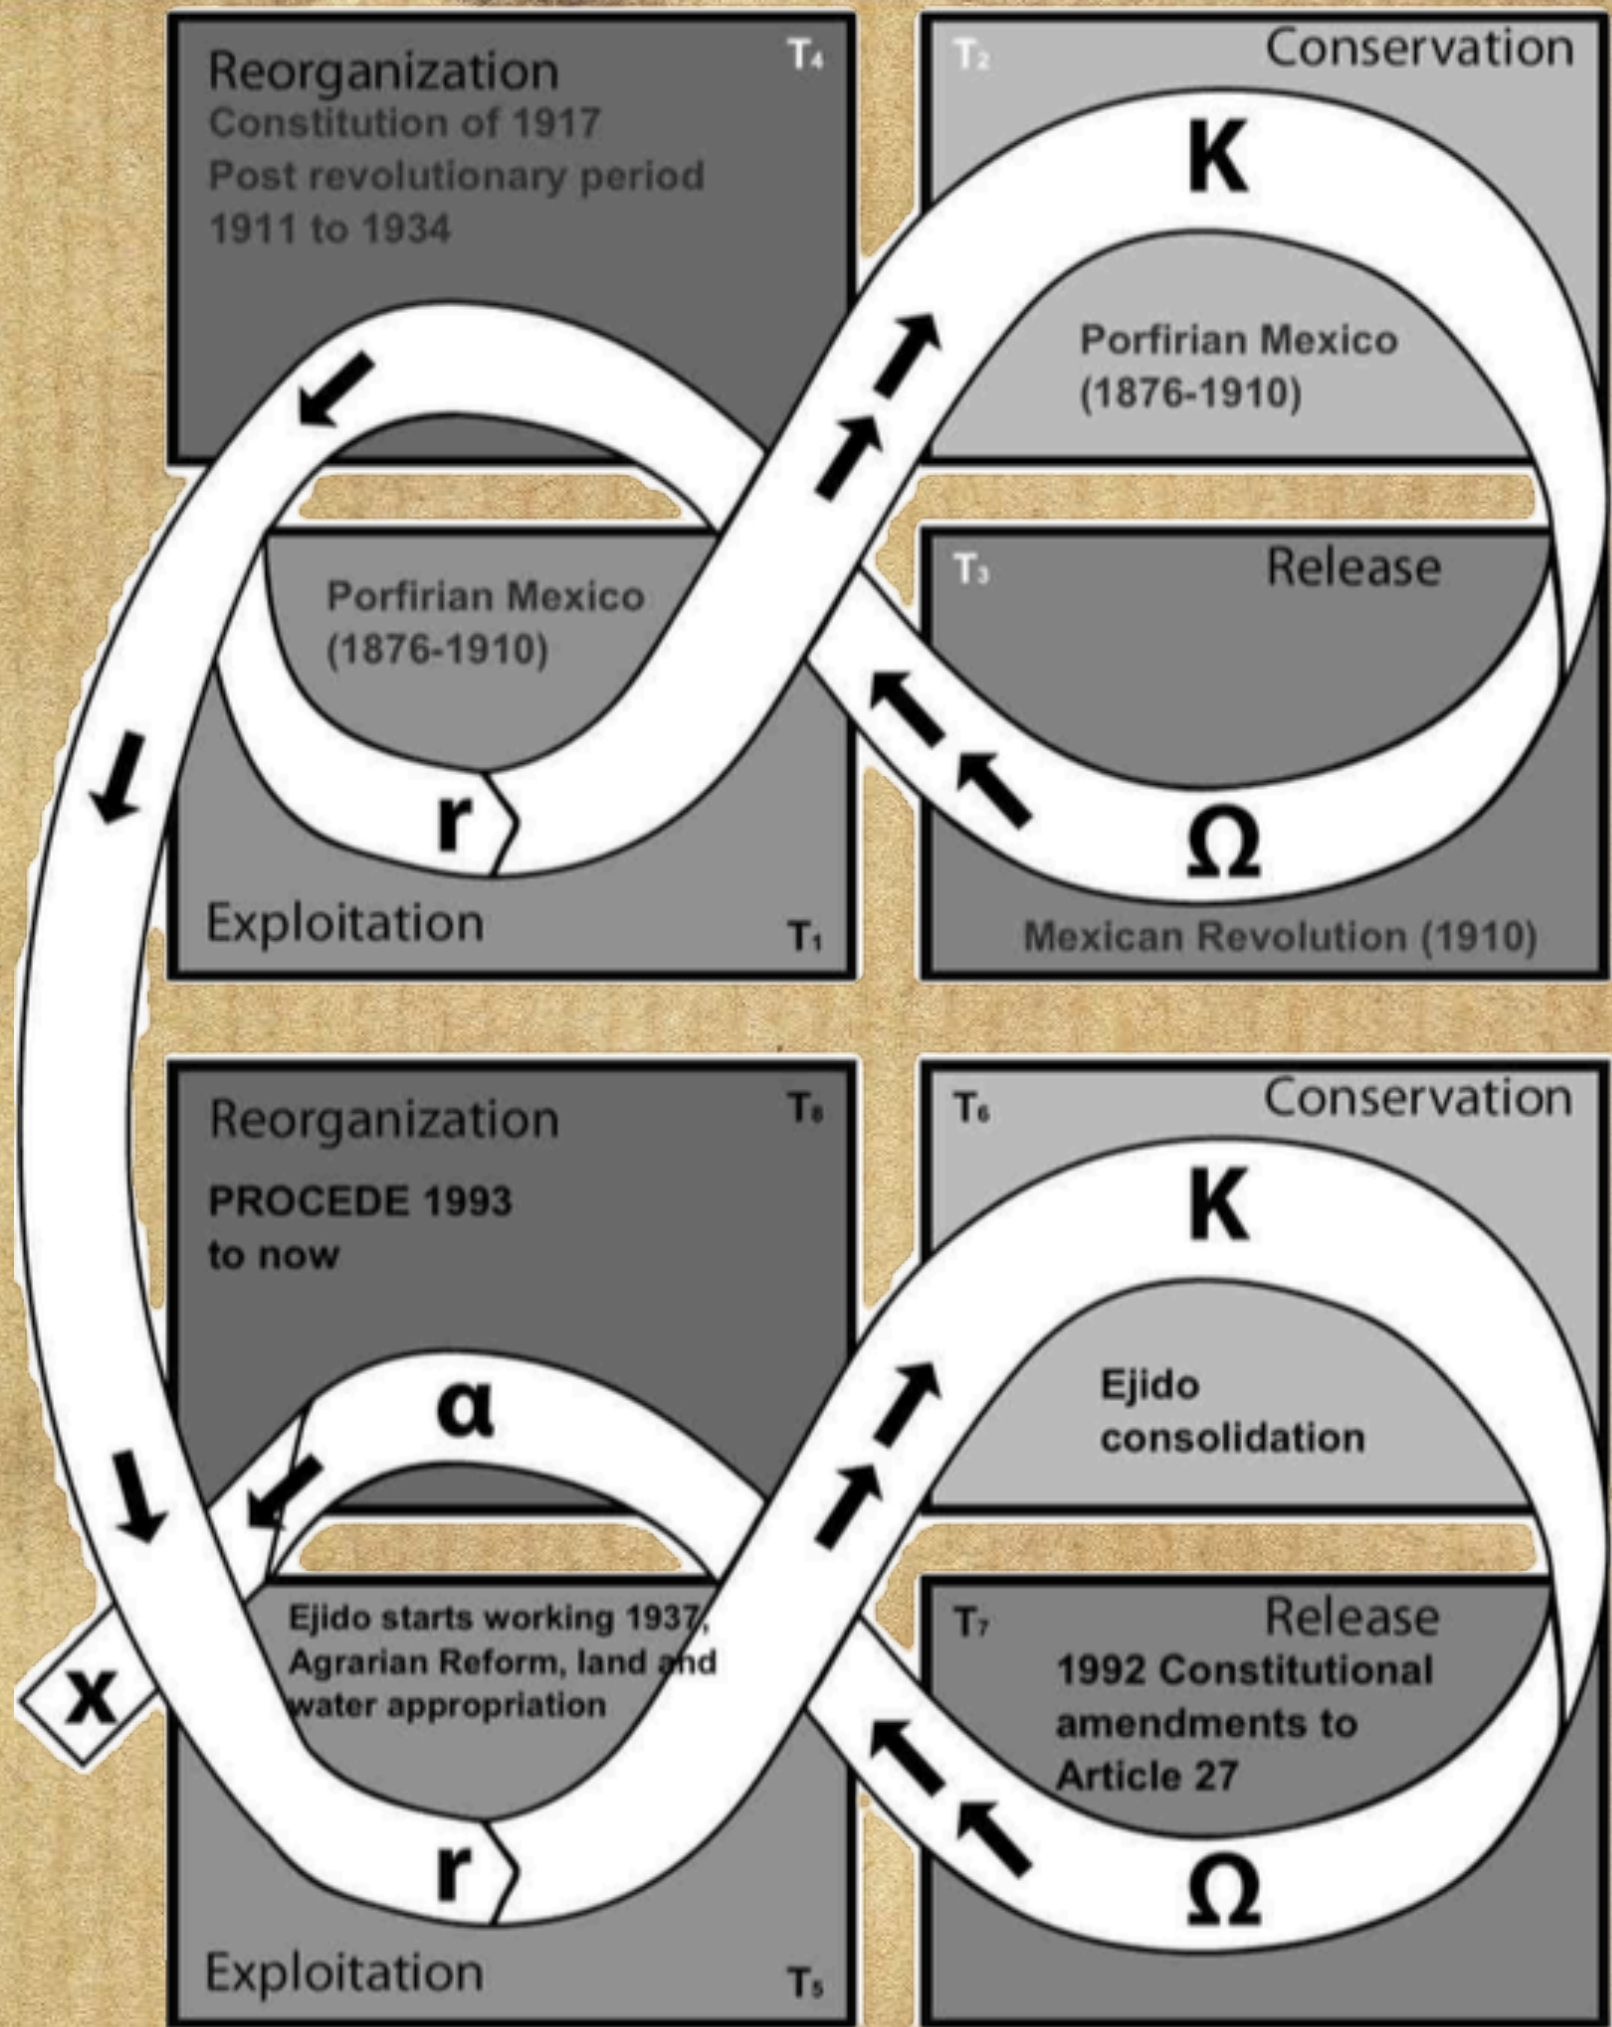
Reorganization
Constitution of 1917
Post revolutionary period
1911 to 1934

$T_4$

$T_2$

Conservation

K

Porfirian Mexico
(1876-1910)

Porfirian Mexico
(1876-1910)

$T_3$

Release

r

Ω

Exploitation

$T_1$

Mexican Revolution (1910)

Reorganization

$T_8$

PROCEDE 1993
to now

$T_6$

Conservation

K

α

Ejido
consolidation

Ejido starts working 1937, Agrarian Reform, land and water appropriation

x

$T_7$

Release

1992 Constitutional amendments to Article 27

r

Ω

Exploitation

$T_5$